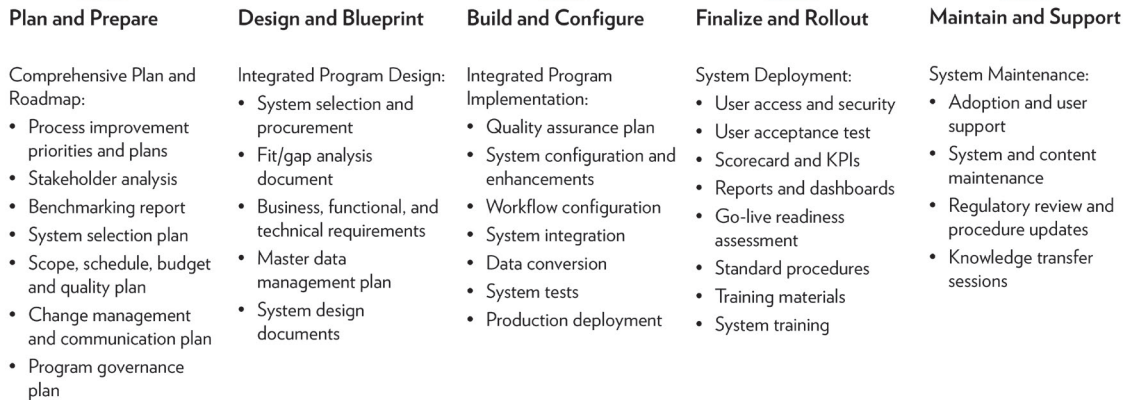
Plan and Prepare

Comprehensive Plan and Roadmap:
• Process improvement priorities and plans
• Stakeholder analysis
• Benchmarking report
• System selection plan
• Scope, schedule, budget and quality plan
• Change management and communication plan
• Program governance plan

Design and Blueprint

Integrated Program Design:
• System selection and procurement
• Fit/gap analysis document
• Business, functional, and technical requirements
• Master data management plan
• System design documents

Build and Configure

Integrated Program Implementation:
• Quality assurance plan
• System configuration and enhancements
• Workflow configuration
• System integration
• Data conversion
• System tests
• Production deployment

Finalize and Rollout

System Deployment:
• User access and security
• User acceptance test
• Scorecard and KPIs
• Reports and dashboards
• Go-live readiness assessment
• Standard procedures
• Training materials
• System training

Maintain and Support

System Maintenance:
• Adoption and user support
• System and content maintenance
• Regulatory review and procedure updates
• Knowledge transfer sessions